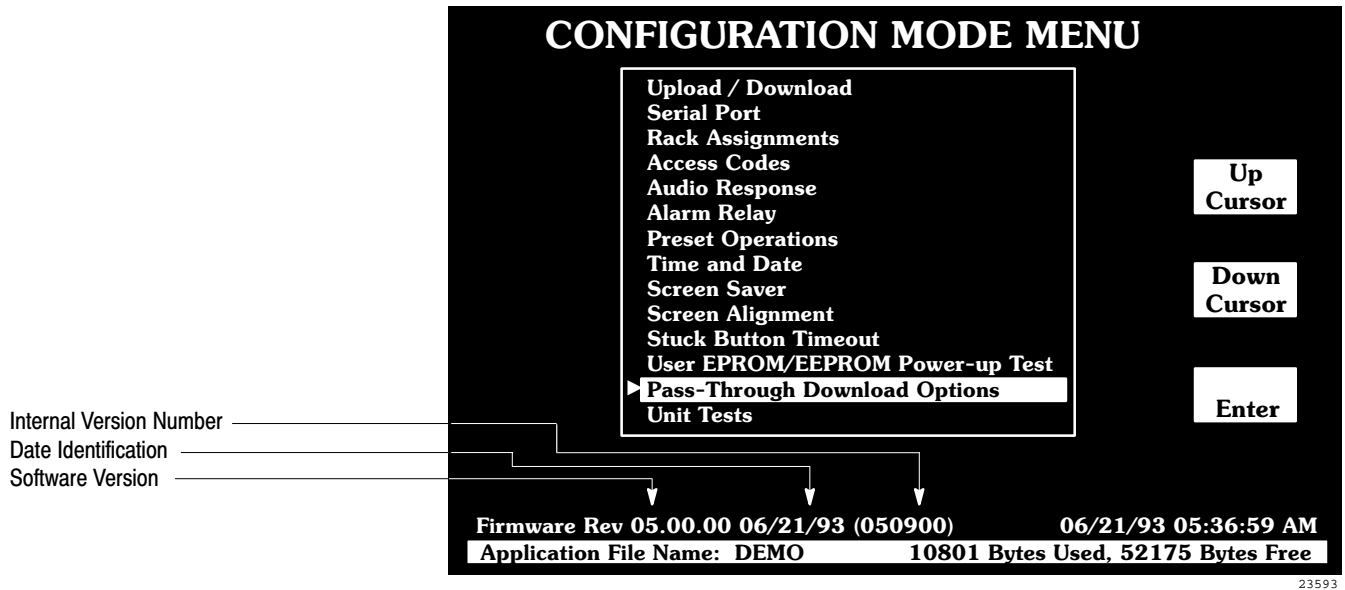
CONFIGURATION MODE MENU

Upload / Download
Serial Port
Rack Assignments
Access Codes
Audio Response
Alarm Relay
Preset Operations
Time and Date
Screen Saver
Screen Alignment
Stuck Button Timeout
User EPROM/EEPROM Power-up Test
Pass-Through Download Options
Unit Tests

Up Cursor

Down Cursor

Enter

Internal Version Number
Date Identification
Software Version

Firmware Rev 05.00.00 06/21/93 (050900) 06/21/93 05:36:59 AM
Application File Name: DEMO 10801 Bytes Used, 52175 Bytes Free

23593